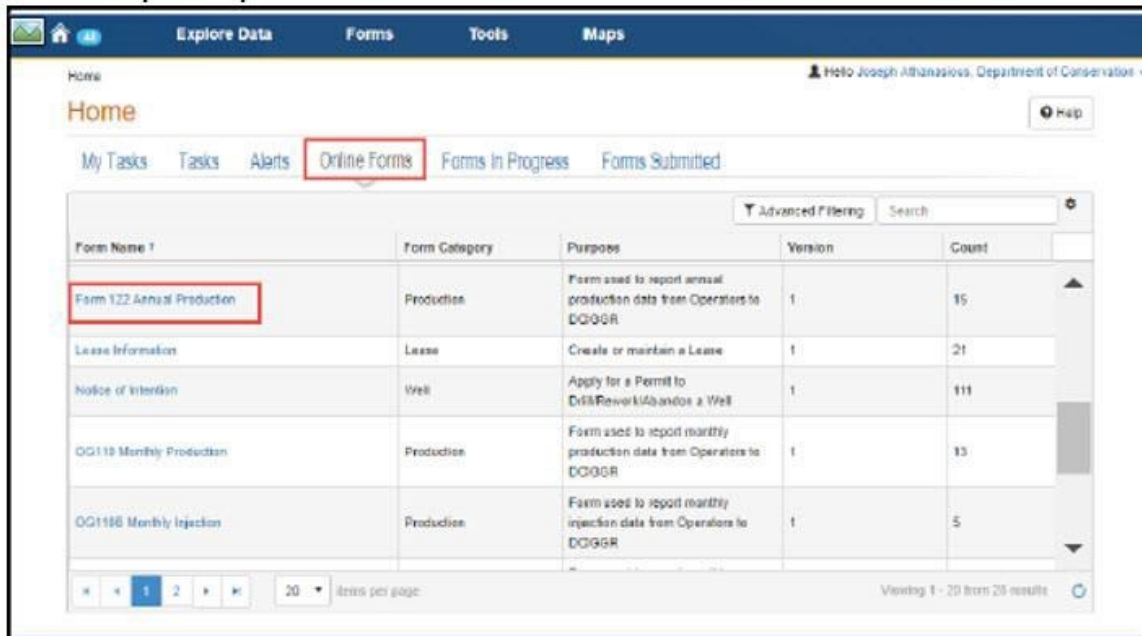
All Explore Data Forms Tools Maps

Home

Hello Joseph Athanasious, Department of Conservation

Home

Help

My Tasks Tasks Alerts Online Forms Forms in Progress Forms Submitted

Advanced Filtering Search

| Form Name ↑ | Form Category | Purpose | Version | Count |
|---|---|---|---|---|
| Form 122 Annual Production | Production | Form used to report annual production data from Operators to DOGGR | 1 | 15 |
| Lease Information | Lease | Create or maintain a Lease | 1 | 21 |
| Notice of Intention | Well | Apply for a Permit to Drill/Rework/Abandon a Well | 1 | 111 |
| OG110 Monthly Production | Production | Form used to report monthly production data from Operators to DOGGR | 1 | 13 |
| OG110B Monthly Injection | Production | Form used to report monthly injection data from Operators to DOGGR | 1 | 5 |

1 2 20 items per page

Viewing 1 - 20 from 28 results